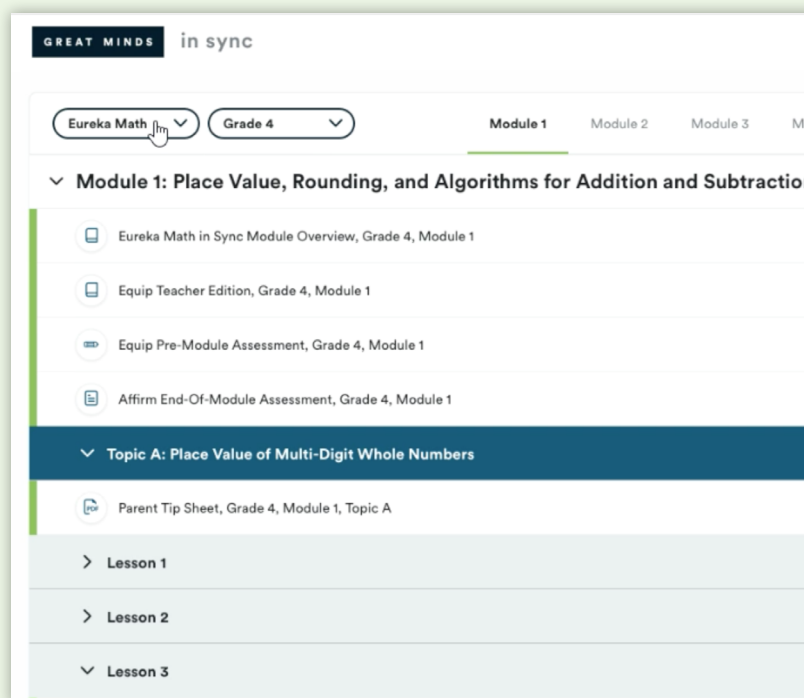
GREAT MINDS in sync

Eureka Math
Grade 4
Module 1
Module 2
Module 3
M

Module 1: Place Value, Rounding, and Algorithms for Addition and Subtractio

Eureka Math in Sync Module Overview, Grade 4, Module 1

Equip Teacher Edition, Grade 4, Module 1

Equip Pre-Module Assessment, Grade 4, Module 1

Affirm End-Of-Module Assessment, Grade 4, Module 1

Topic A: Place Value of Multi-Digit Whole Numbers

PDF Parent Tip Sheet, Grade 4, Module 1, Topic A

Lesson 1

Lesson 2

Lesson 3